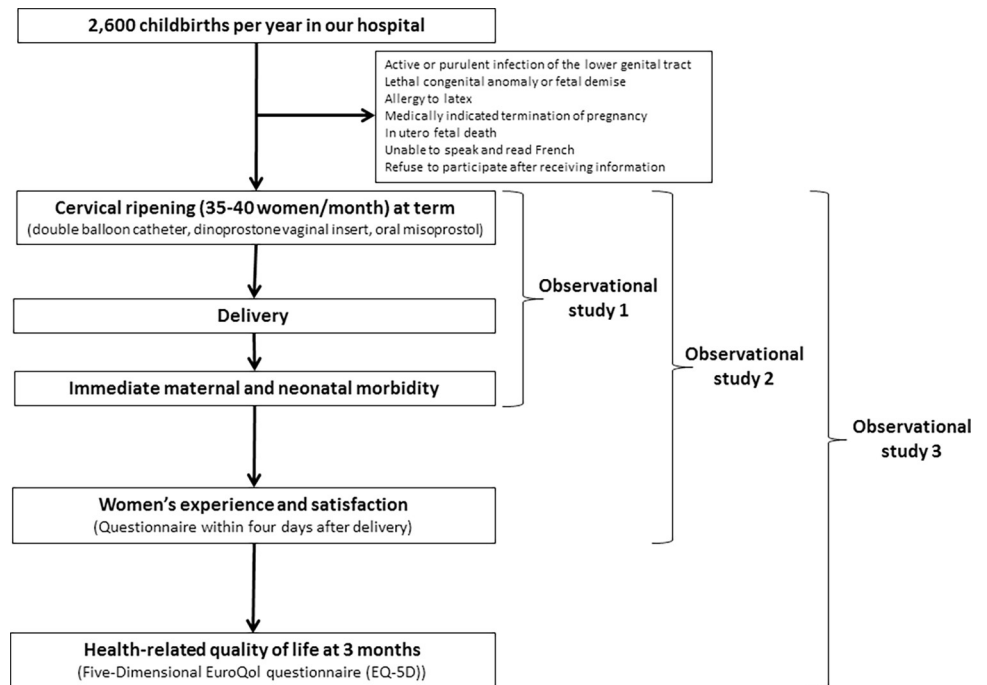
2,600 childbirths per year in our hospital

Active or purulent infection of the lower genital tract
Lethal congenital anomaly or fetal demise
Allergy to latex
Medically indicated termination of pregnancy
In utero fetal death
Unable to speak and read French
Refuse to participate after receiving information

Cervical ripening (35-40 women/month) at term
(double balloon catheter, dinoprostone vaginal insert, oral misoprostol)

Delivery

Immediate maternal and neonatal morbidity

Women's experience and satisfaction
(Questionnaire within four days after delivery)

Health-related quality of life at 3 months
(Five-Dimensional EuroQol questionnaire (EQ-5D))

Observational study 1

Observational study 2

Observational study 3